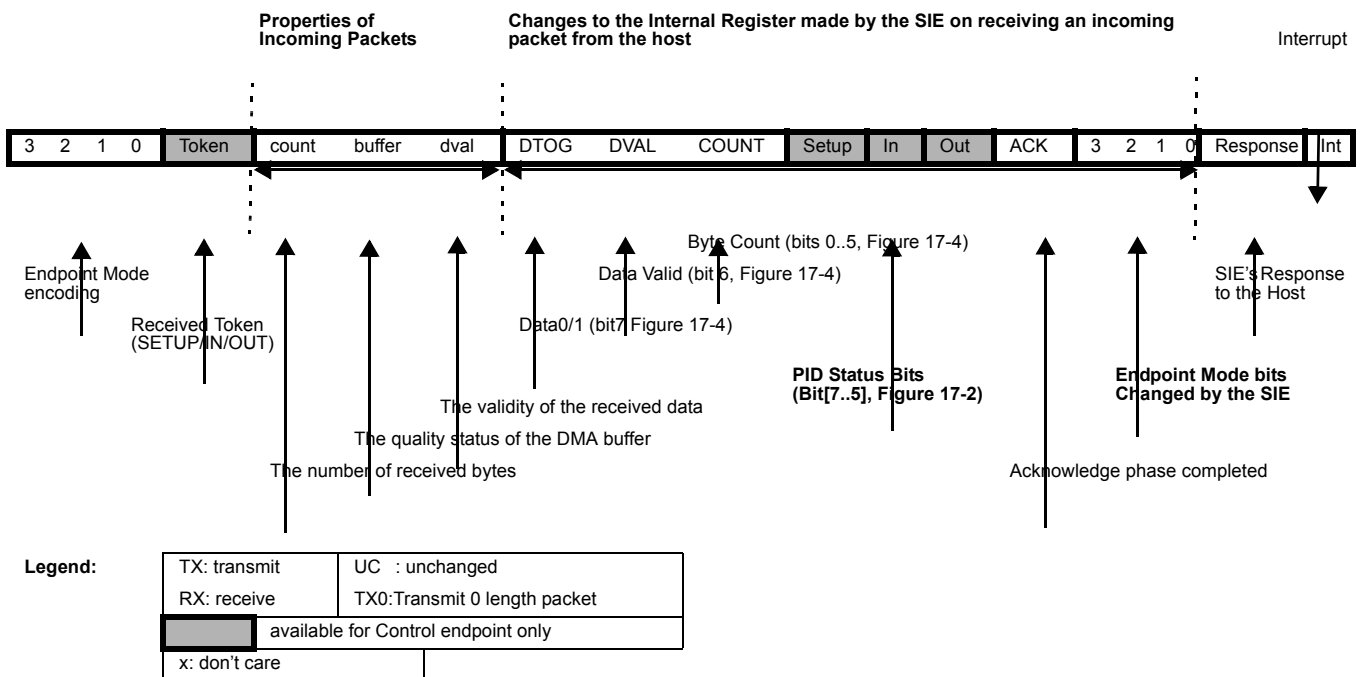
Properties of Incoming Packets

Changes to the Internal Register made by the SIE on receiving an incoming packet from the host

Interrupt

| 3 | 2 | 1 | 0 | Token | count | buffer | dval | DTOG | DVAL | COUNT | Setup | In | Out | ACK | 3 | 2 | 1 | 0 | Response | Int |
|---|---|---|---|---|---|---|---|---|---|---|---|---|---|---|---|---|---|---|---|---|

Endpoint Mode encoding

Received Token (SETUP/IN/OUT)

Byte Count (bits 0..5, Figure 17-4)

Data Valid (bit 6, Figure 17-4)

Data0/1 (bit7 Figure 17-4)

SIE's Response to the Host

PID Status Bits (Bit[7..5], Figure 17-2)

Endpoint Mode bits Changed by the SIE

The validity of the received data

The quality status of the DMA buffer

The number of received bytes

Acknowledge phase completed

Legend:

| TX: transmit | UC : unchanged |
|---|---|
| RX: receive | TX0:Transmit 0 length packet |
| | available for Control endpoint only |
| x: don't care | |